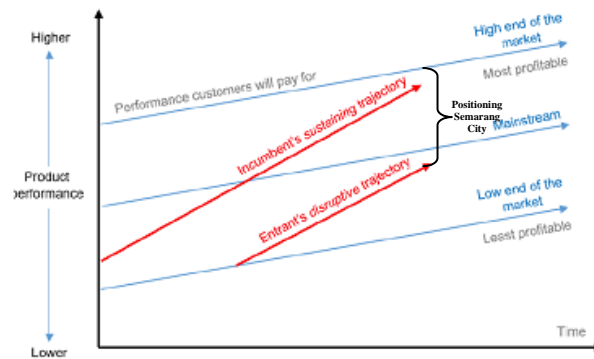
Higher

Product performance

Lower

Performance customers will pay for

High end of the market

Most profitable

Positioning Semarang City

Mainstream

Incumbent's sustaining trajectory

Entrant's disruptive trajectory

Low end of the market

Least profitable

Time